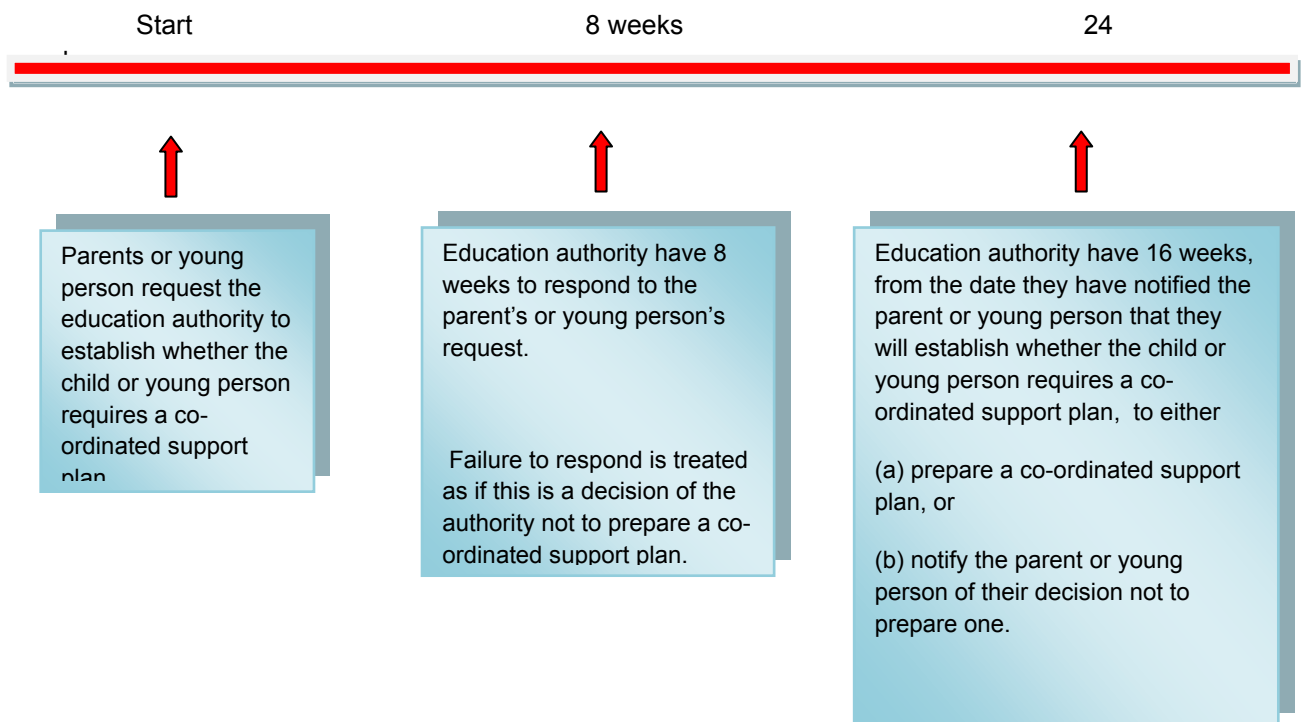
Start

8 weeks

24

Parents or young person request the education authority to establish whether the child or young person requires a co-ordinated support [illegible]

Education authority have 8 weeks to respond to the parent's or young person's request.

Failure to respond is treated as if this is a decision of the authority not to prepare a co-ordinated support plan.

Education authority have 16 weeks, from the date they have notified the parent or young person that they will establish whether the child or young person requires a co-ordinated support plan, to either

(a) prepare a co-ordinated support plan, or

(b) notify the parent or young person of their decision not to prepare one.